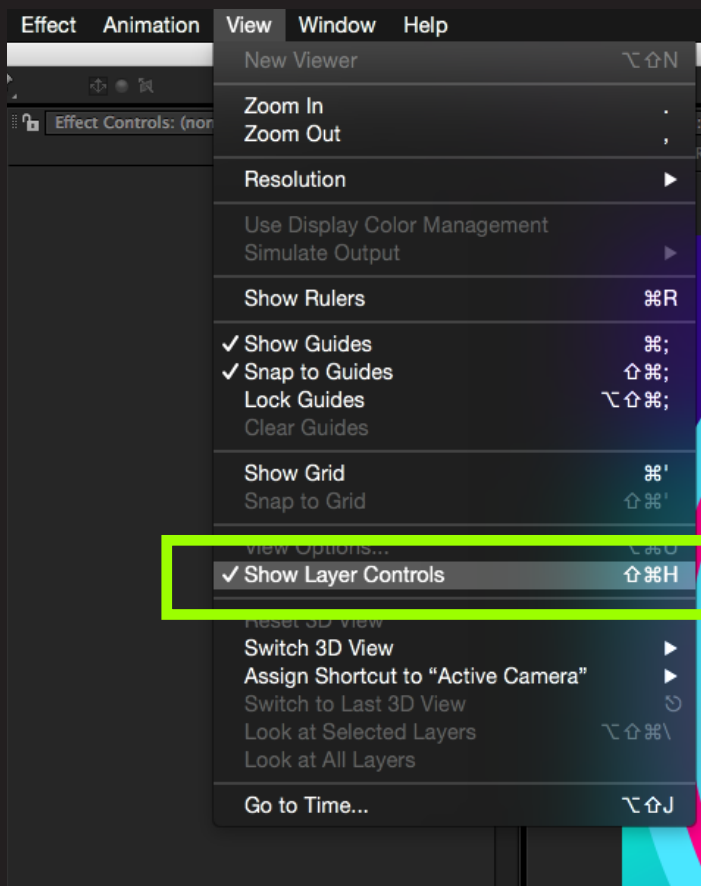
Effect Animation View Window Help

Effect Controls: (non

New Viewer ⌥⇧N

Zoom In .
Zoom Out ,

Resolution ▶

Use Display Color Management
Simulate Output ▶

Show Rulers ⌘R

✓ Show Guides ⌘;
✓ Snap to Guides ⇧⌘;
Lock Guides ⌥⇧⌘;
Clear Guides

Show Grid ⌘'
Snap to Grid ⇧⌘'

View Options... ⌥⌘U
✓ Show Layer Controls ⇧⌘H

Reset 3D View
Switch 3D View ▶
Assign Shortcut to “Active Camera” ▶
Switch to Last 3D View
Look at Selected Layers ⌥⇧⌘\
Look at All Layers

Go to Time... ⌥⇧J